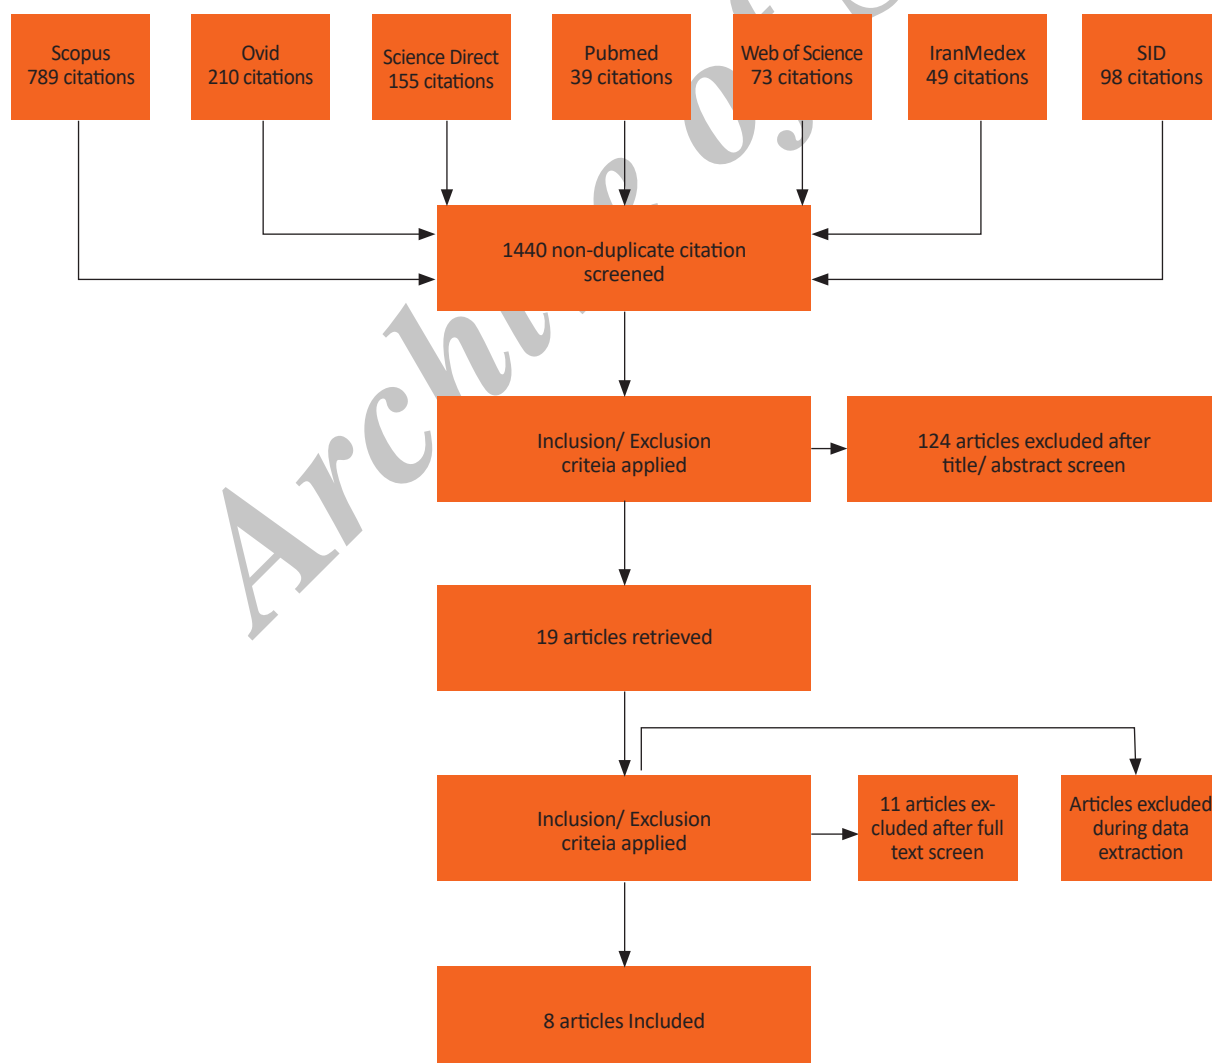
Scopus
789 citations

Ovid
210 citations

Science Direct
155 citations

Pubmed
39 citations

Web of Science
73 citations

IranMedex
49 citations

SID
98 citations

1440 non-duplicate citation screened

Inclusion/ Exclusion criteia applied

124 articles excluded after title/ abstract screen

19 articles retrieved

Inclusion/ Exclusion criteia applied

11 articles excluded after full text screen

Articles excluded during data extraction

8 articles Included

Archive of SID